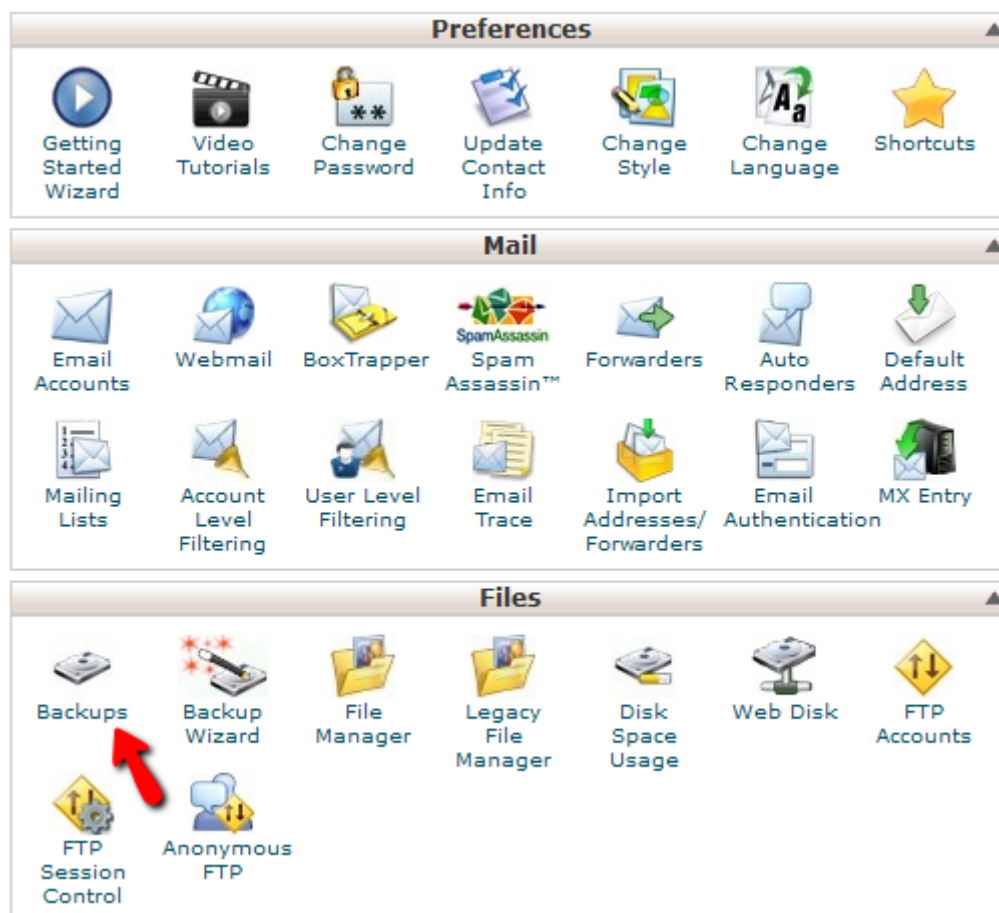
Preferences

Getting Started Wizard
Video Tutorials
Change Password
Update Contact Info
Change Style
Change Language
Shortcuts

Mail

Email Accounts
Webmail
BoxTrapper
SpamAssassin
Spam Assassin™
Forwarders
Auto Responders
Default Address
Mailing Lists
Account Level Filtering
User Level Filtering
Email Trace
Import Addresses/ Forwarders
Email Authentication
MX Entry

Files

Backups
Backup Wizard
File Manager
Legacy File Manager
Disk Space Usage
Web Disk
FTP Accounts
FTP Session Control
Anonymous FTP